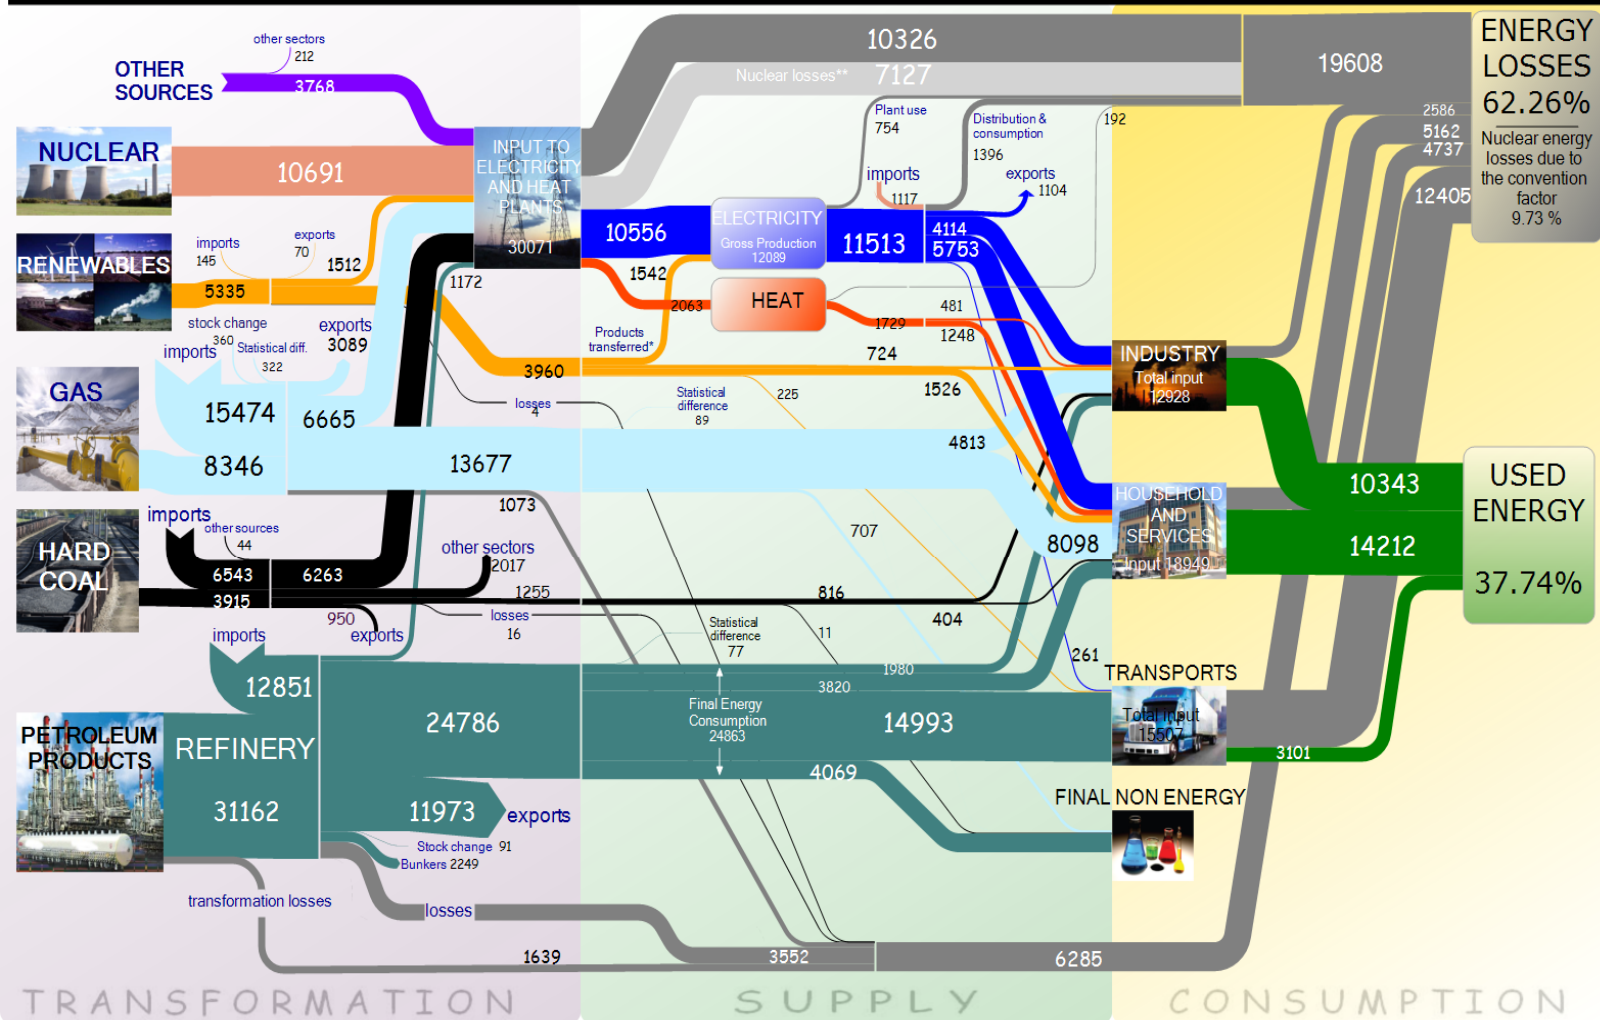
other sectors
212
OTHER SOURCES
3768
NUCLEAR
10691
INPUT TO ELECTRICITY AND HEAT PLANTS
30071
10326
Nuclear losses** 7127
19608
ENERGY LOSSES
62.26%
Nuclear energy losses due to the convention factor
9.73 %
2586
5162
4737
12405
Plant use
754
Distribution & consumption
1396
192
imports
1117
exports
1104
RENEWABLES
imports
145
exports
70
1512
5335
stock change
360
imports
Statistical diff.
322
exports
3089
1172
10556
ELECTRICITY
Gross Production
12089
11513
4114
5753
1542
2063
HEAT
481
1729
1248
724
Products transferred*
3960
losses
4
Statistical difference
89
225
1526
GAS
15474
6665
8346
13677
4813
INDUSTRY
Total input
12928
10343
USED ENERGY
14212
37.74%
HARD COAL
imports
other sources
44
6543
6263
3915
1073
other sectors
2017
1255
707
8098
HOUSEHOLD AND SERVICES
Input 18949
816
950
imports
exports
losses
16
Statistical difference
77
11
404
261
TRANSPORTS
Total input
15507
1980
3820
12851
PETROLEUM PRODUCTS
REFINERY
24786
Final Energy Consumption
24863
14993
3101
31162
4069
FINAL NON ENERGY
11973
exports
Stock change 91
Bunkers 2249
transformation losses
losses
1639
3552
6285
TRANSFORMATION
SUPPLY
CONSUMPTION